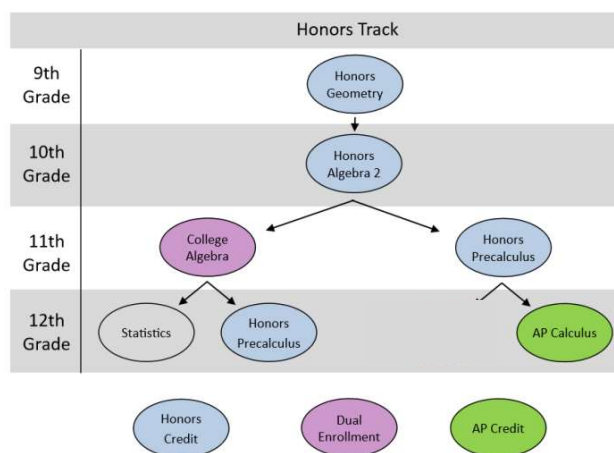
Honors Track

9th Grade

Honors Geometry

10th Grade

Honors Algebra 2

11th Grade

College Algebra

Honors Precalculus

12th Grade

Statistics

Honors Precalculus

AP Calculus

Honors Credit

Dual Enrollment

AP Credit